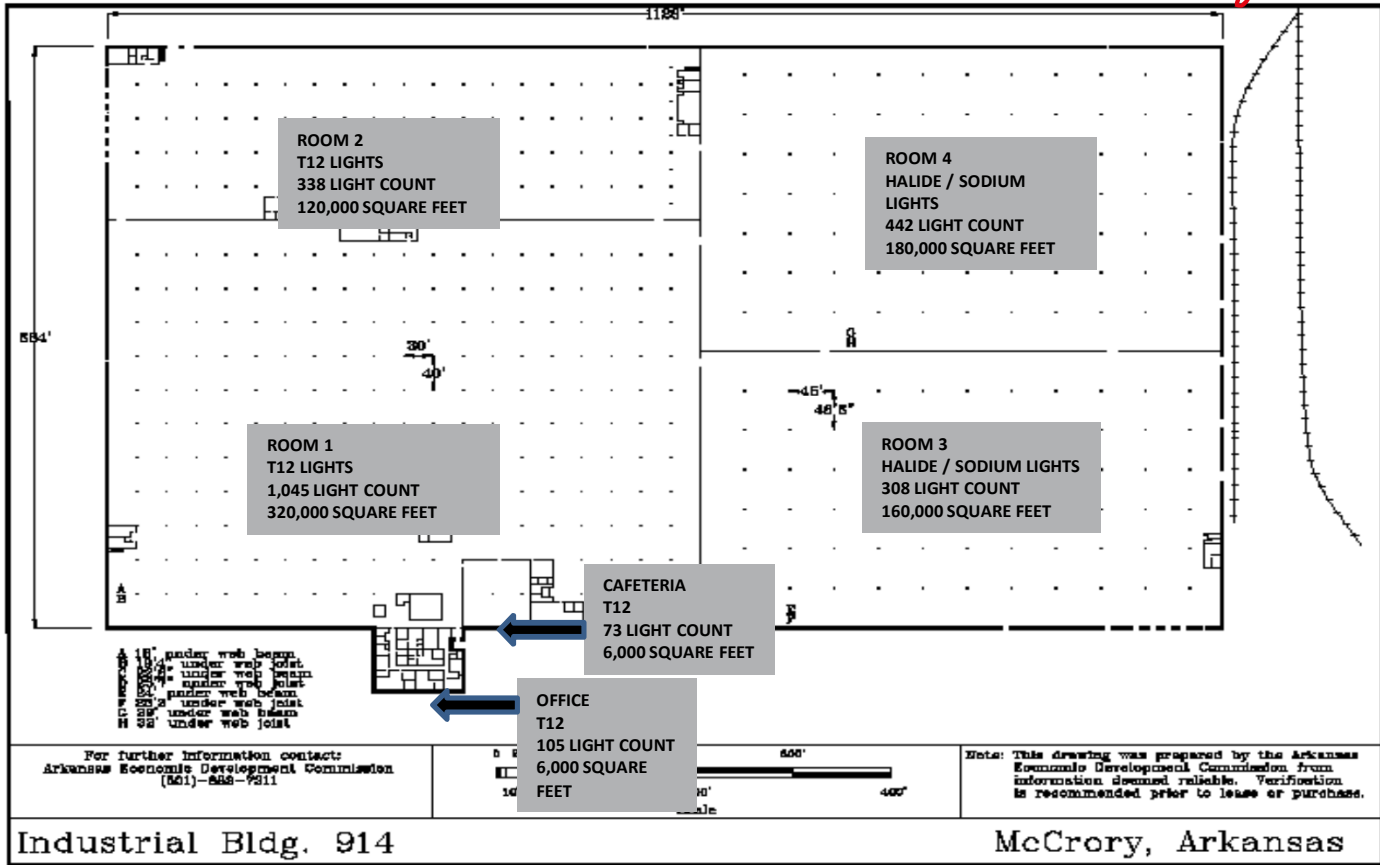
1188'

584'

ROOM 2
T12 LIGHTS
338 LIGHT COUNT
120,000 SQUARE FEET

ROOM 4
HALIDE / SODIUM LIGHTS
442 LIGHT COUNT
180,000 SQUARE FEET

G
H

30'
40'

45'
46'5"

ROOM 1
T12 LIGHTS
1,045 LIGHT COUNT
320,000 SQUARE FEET

ROOM 3
HALIDE / SODIUM LIGHTS
308 LIGHT COUNT
160,000 SQUARE FEET

A
B

CAFETERIA
T12
73 LIGHT COUNT
6,000 SQUARE FEET

E
F

A 16' under web beam
B 19'4" under web joist
C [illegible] under web beam
D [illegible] under web joist
E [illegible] under web beam
F 23'3" under web joist
G 39' under web beam
H 32' under web joist

OFFICE
T12
105 LIGHT COUNT
6,000 SQUARE FEET

For further information contact:
Arkansas Economic Development Commission
(501)-682-7311

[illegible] 800'
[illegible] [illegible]0' 400'
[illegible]ale

Note: This drawing was prepared by the Arkansas Economic Development Commission from information deemed reliable. Verification is recommended prior to lease or purchase.

Industrial Bldg. 914

McCrory, Arkansas